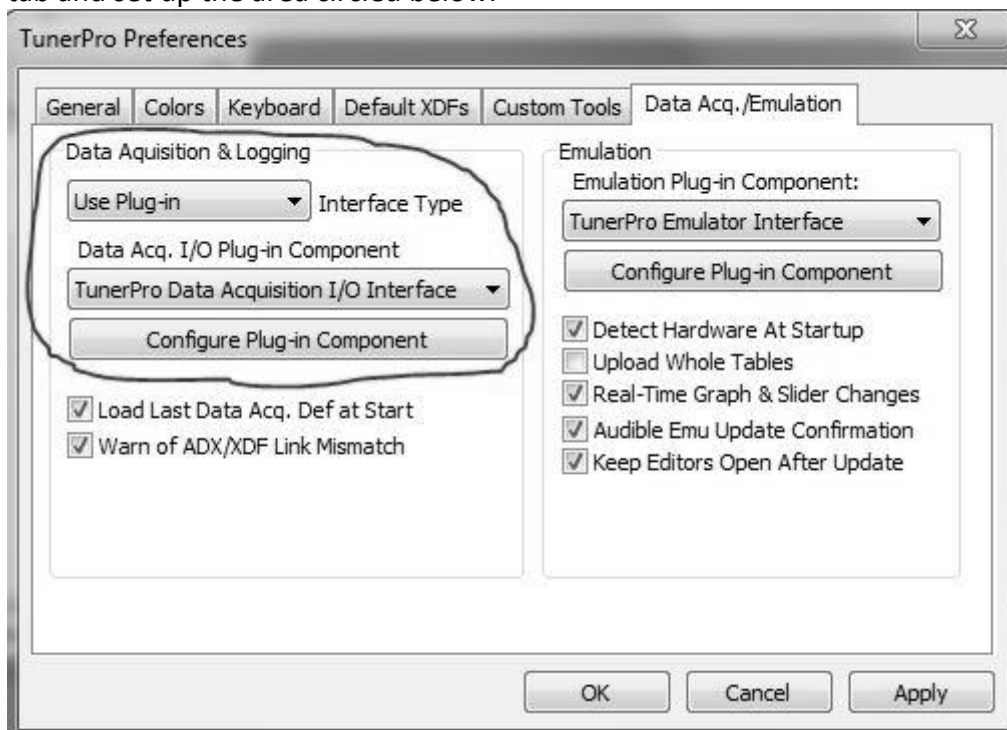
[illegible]

TunerPro Preferences

General | Colors | Keyboard | Default XDFs | Custom Tools | Data Acq./Emulation

Data Aquisition & Logging

Use Plug-in

Interface Type

Data Acq. I/O Plug-in Component

TunerPro Data Acquisition I/O Interface

Configure Plug-in Component

Load Last Data Acq. Def at Start

Warn of ADX/XDF Link Mismatch

Emulation

Emulation Plug-in Component:

TunerPro Emulator Interface

Configure Plug-in Component

Detect Hardware At Startup

Upload Whole Tables

Real-Time Graph & Slider Changes

Audible Emu Update Confirmation

Keep Editors Open After Update

OK

Cancel

Apply